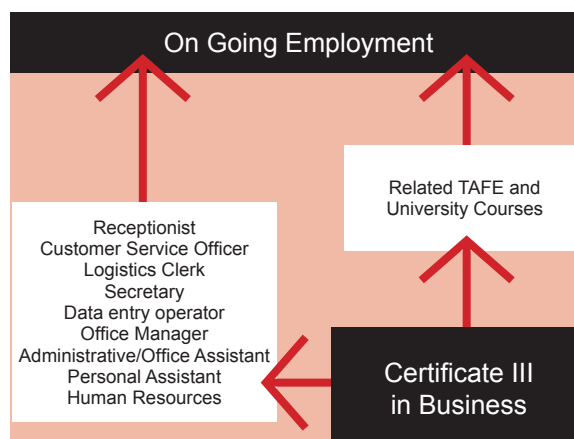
On Going Employment

Receptionist
Customer Service Officer
Logistics Clerk
Secretary
Data entry operator
Office Manager
Administrative/Office Assistant
Personal Assistant
Human Resources

Related TAFE and University Courses

Certificate III in Business